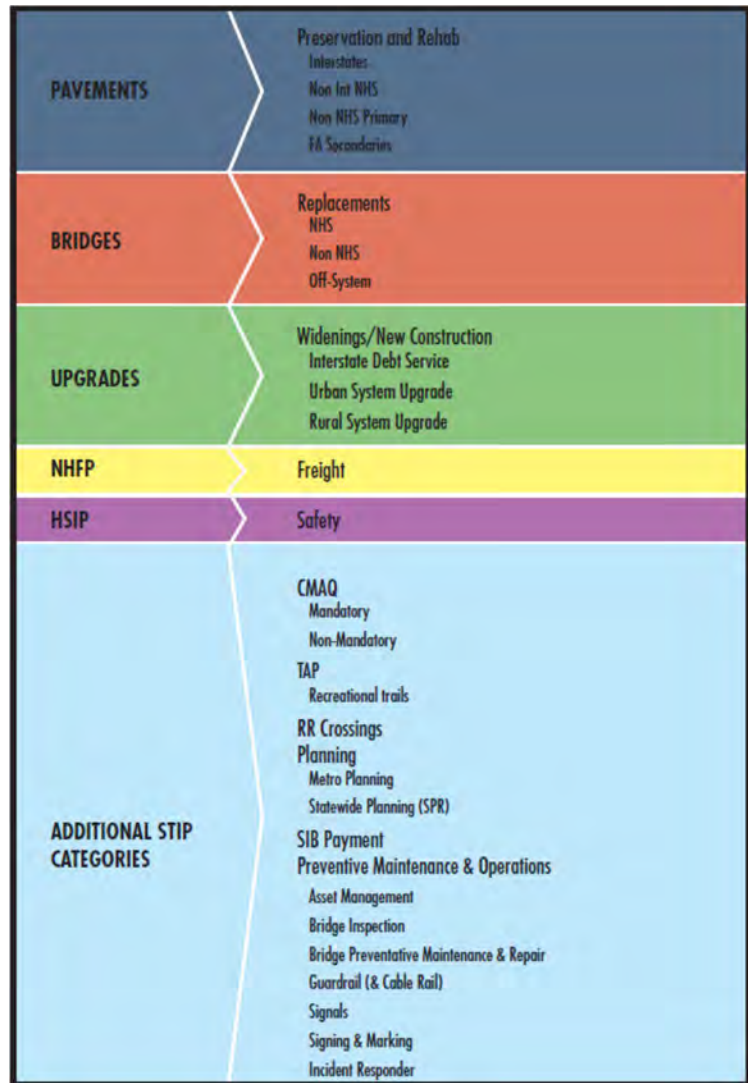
PAVEMENTS

Preservation and Rehab
Interstates
Non Int NHS
Non NHS Primary
FA Secondaries

BRIDGES

Replacements
NHS
Non NHS
Off-System

UPGRADES

Widenings/New Construction
Interstate Debt Service
Urban System Upgrade
Rural System Upgrade

NHFP

Freight

HSIP

Safety

ADDITIONAL STIP CATEGORIES

CMAQ
Mandatory
Non-Mandatory
TAP
Recreational trails
RR Crossings
Planning
Metro Planning
Statewide Planning (SPR)
SIB Payment
Preventive Maintenance & Operations
Asset Management
Bridge Inspection
Bridge Preventative Maintenance & Repair
Guardrail (& Cable Rail)
Signals
Signing & Marking
Incident Responder